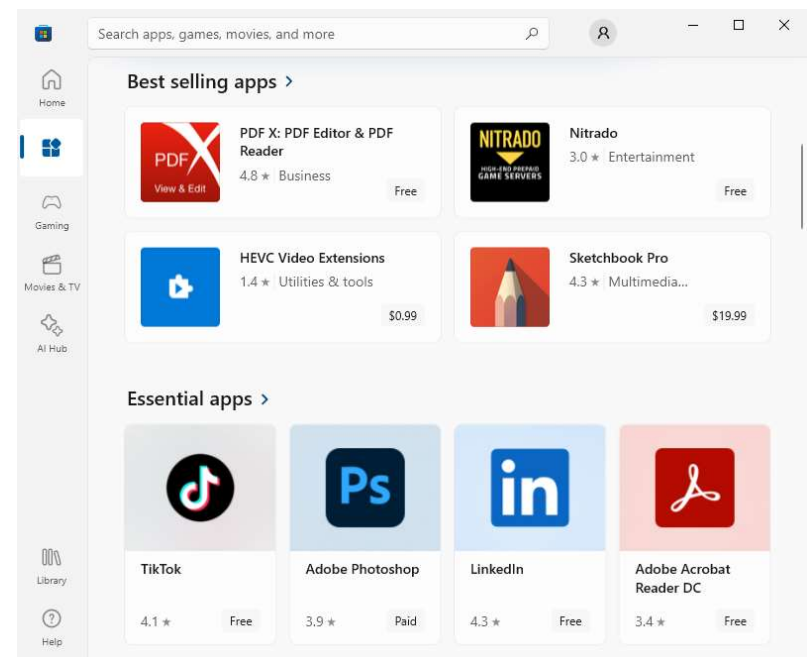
Search apps, games, movies, and more

Home

Gaming

Movies & TV

AI Hub

Library

Help

Best selling apps >

PDF View & Edit

PDF X: PDF Editor & PDF Reader
4.8 ★ Business
Free

NITRADO HIGH-END PREPAID GAME SERVERS

Nitrado
3.0 ★ Entertainment
Free

HEVC Video Extensions
1.4 ★ Utilities & tools
$0.99

Sketchbook Pro
4.3 ★ Multimedia...
$19.99

Essential apps >

TikTok
4.1 ★
Free

Ps

Adobe Photoshop
3.9 ★
Paid

in

LinkedIn
4.3 ★
Free

Adobe Acrobat Reader DC
3.4 ★
Free